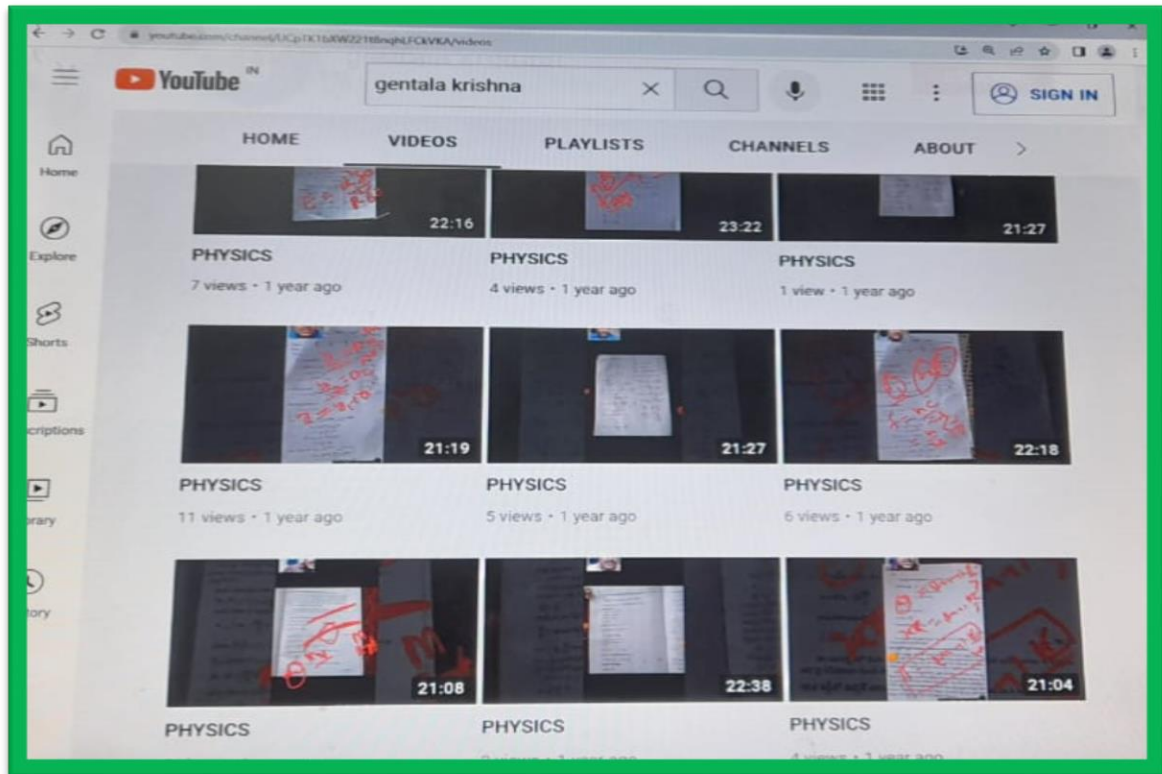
youtube.com/channel/UCpTK1bXWZ21t8nqhLFCkVKA/videos

YouTube IN

gentala krishna

SIGN IN

Home

Explore

Shorts

criptions

rary

tory

HOME VIDEOS PLAYLISTS CHANNELS ABOUT

22:16
PHYSICS
7 views • 1 year ago

23:22
PHYSICS
4 views • 1 year ago

21:27
PHYSICS
1 view • 1 year ago

21:19
PHYSICS
11 views • 1 year ago

21:27
PHYSICS
5 views • 1 year ago

22:18
PHYSICS
6 views • 1 year ago

21:08
PHYSICS

22:38
PHYSICS
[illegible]

21:04
PHYSICS
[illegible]